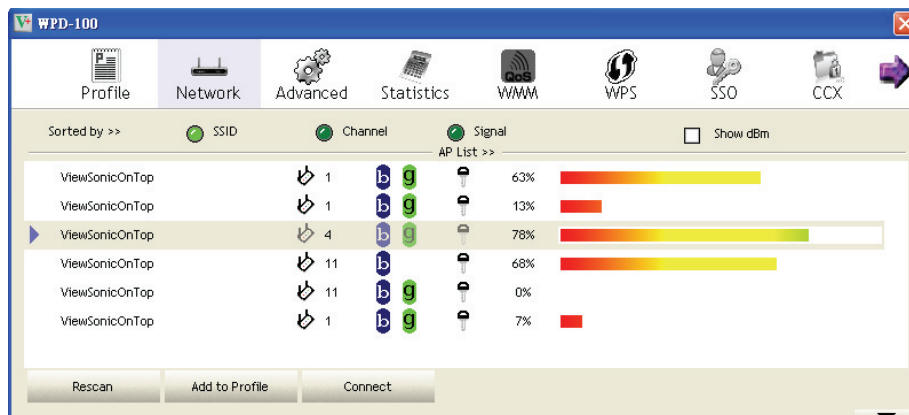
WPD-100

Profile Network Advanced Statistics WMM WPS SSO CCX

Sorted by >> SSID Channel Signal Show dBm

AP List >>

| | | | | |
|---|---|---|---|---|
| ViewSonicOnTop | 1 | b g | | 63% |
| ViewSonicOnTop | 1 | b g | | 13% |
| ViewSonicOnTop | 4 | b g | | 78% |
| ViewSonicOnTop | 11 | b | | 68% |
| ViewSonicOnTop | 11 | b g | | 0% |
| ViewSonicOnTop | 1 | b g | | 7% |

Rescan Add to Profile Connect